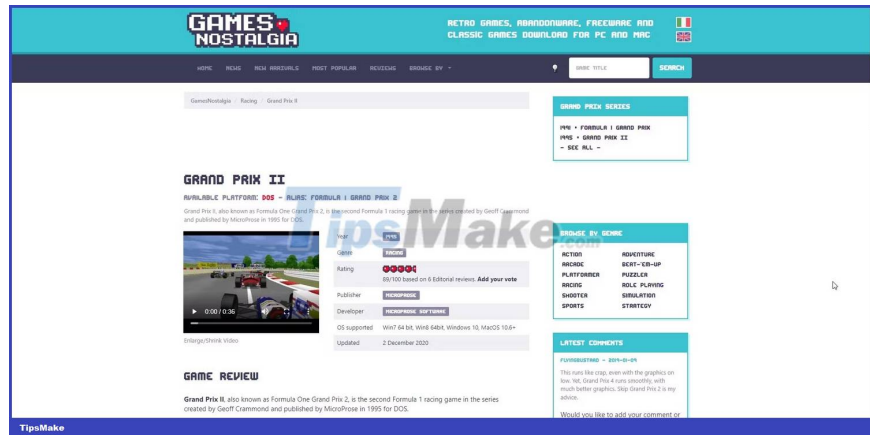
GAMES NOSTALGIA

RETRO GAMES, ABANDONWARE, FREEWARE AND CLASSIC GAMES DOWNLOAD FOR PC AND MAC

HOME NEWS NEW ARRIVALS MOST POPULAR REVIEWS BROWSE BY

GAME TITLE SEARCH

GamesNostalgia / Racing / Grand Prix II

GRAND PRIX II

AVAILABLE PLATFORM: DOS - ALIAS: FORMULA 1 GRAND PRIX 2

Grand Prix II, also known as Formula One Grand Prix 2, is the second Formula 1 racing game in the series created by Geoff Crammond and published by MicroProse in 1995 for DOS.

0:00 / 0:36

Enlarge/Shrink Video

| Year | 1995 |
|---|---|
| Genre | RACING |
| Rating | 89/100 based on 6 Editorial reviews. Add your vote |
| Publisher | MICROPROSE |
| Developer | MICROPROSE SOFTWARE |
| OS supported | Win7 64 bit, Win8 64bit, Windows 10, MacOS 10.6+ |
| Updated | 2 December 2020 |

GAME REVIEW

Grand Prix II, also known as Formula One Grand Prix 2, is the second Formula 1 racing game in the series created by Geoff Crammond and published by MicroProse in 1995 for DOS.

GRAND PRIX SERIES

1991 • FORMULA 1 GRAND PRIX
1995 • GRAND PRIX II
- SEE ALL -

BROWSE BY GENRE

ACTION
ADVENTURE
ARCADE
BEAT-EM-UP
PLATFORMER
PUZZLER
RACING
ROLE PLAYING
SHOOTER
SIMULATION
SPORTS
STRATEGY

LATEST COMMENTS

FLYINGBUSTARD - 2019-01-09

This runs like crap, even with the graphics on low. Yet, Grand Prix 4 runs smoothly, with much better graphics. Skip Grand Prix 2 is my advice.

Would you like to add your comment or

TipsMake